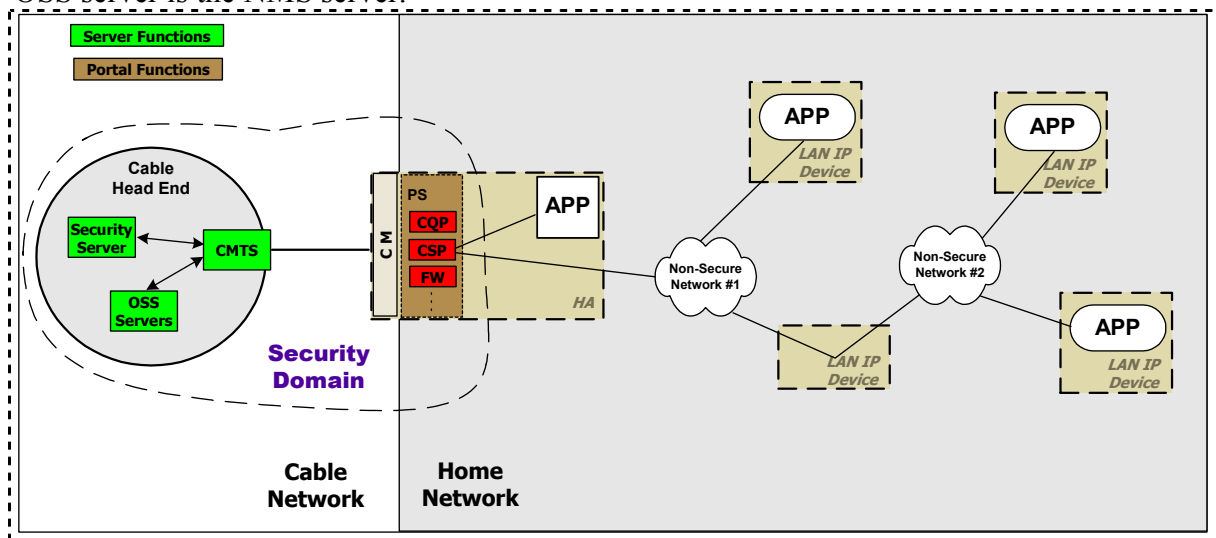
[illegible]

Server Functions

Portal Functions

Cable Head End

Security Server

CMTS

OSS Servers

Security Domain

C M

PS

CQP

CSP

FW

APP

HA

APP

LAN IP Device

APP

LAN IP Device

Non-Secure Network #1

Non-Secure Network #2

LAN IP Device

APP

LAN IP Device

Cable Network

Home Network